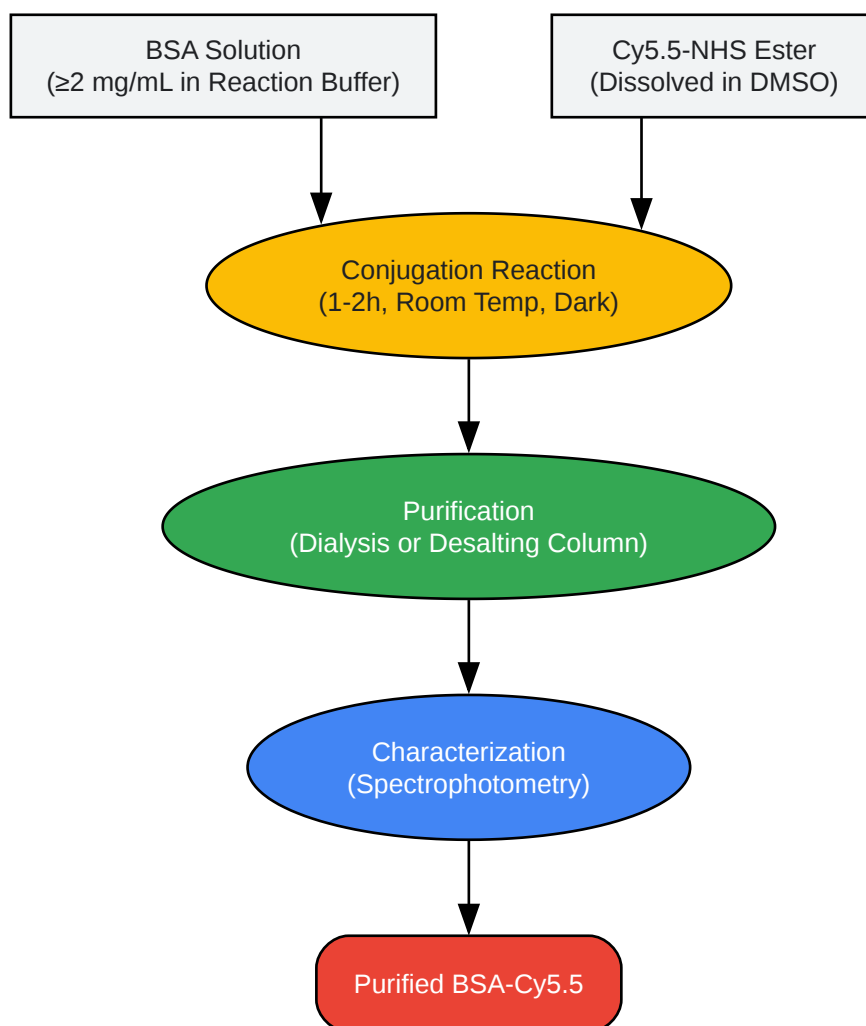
BSA Solution
(≥2 mg/mL in Reaction Buffer)

Cy5.5-NHS Ester
(Dissolved in DMSO)

Conjugation Reaction
(1-2h, Room Temp, Dark)

Purification
(Dialysis or Desalting Column)

Characterization
(Spectrophotometry)

Purified BSA-Cy5.5